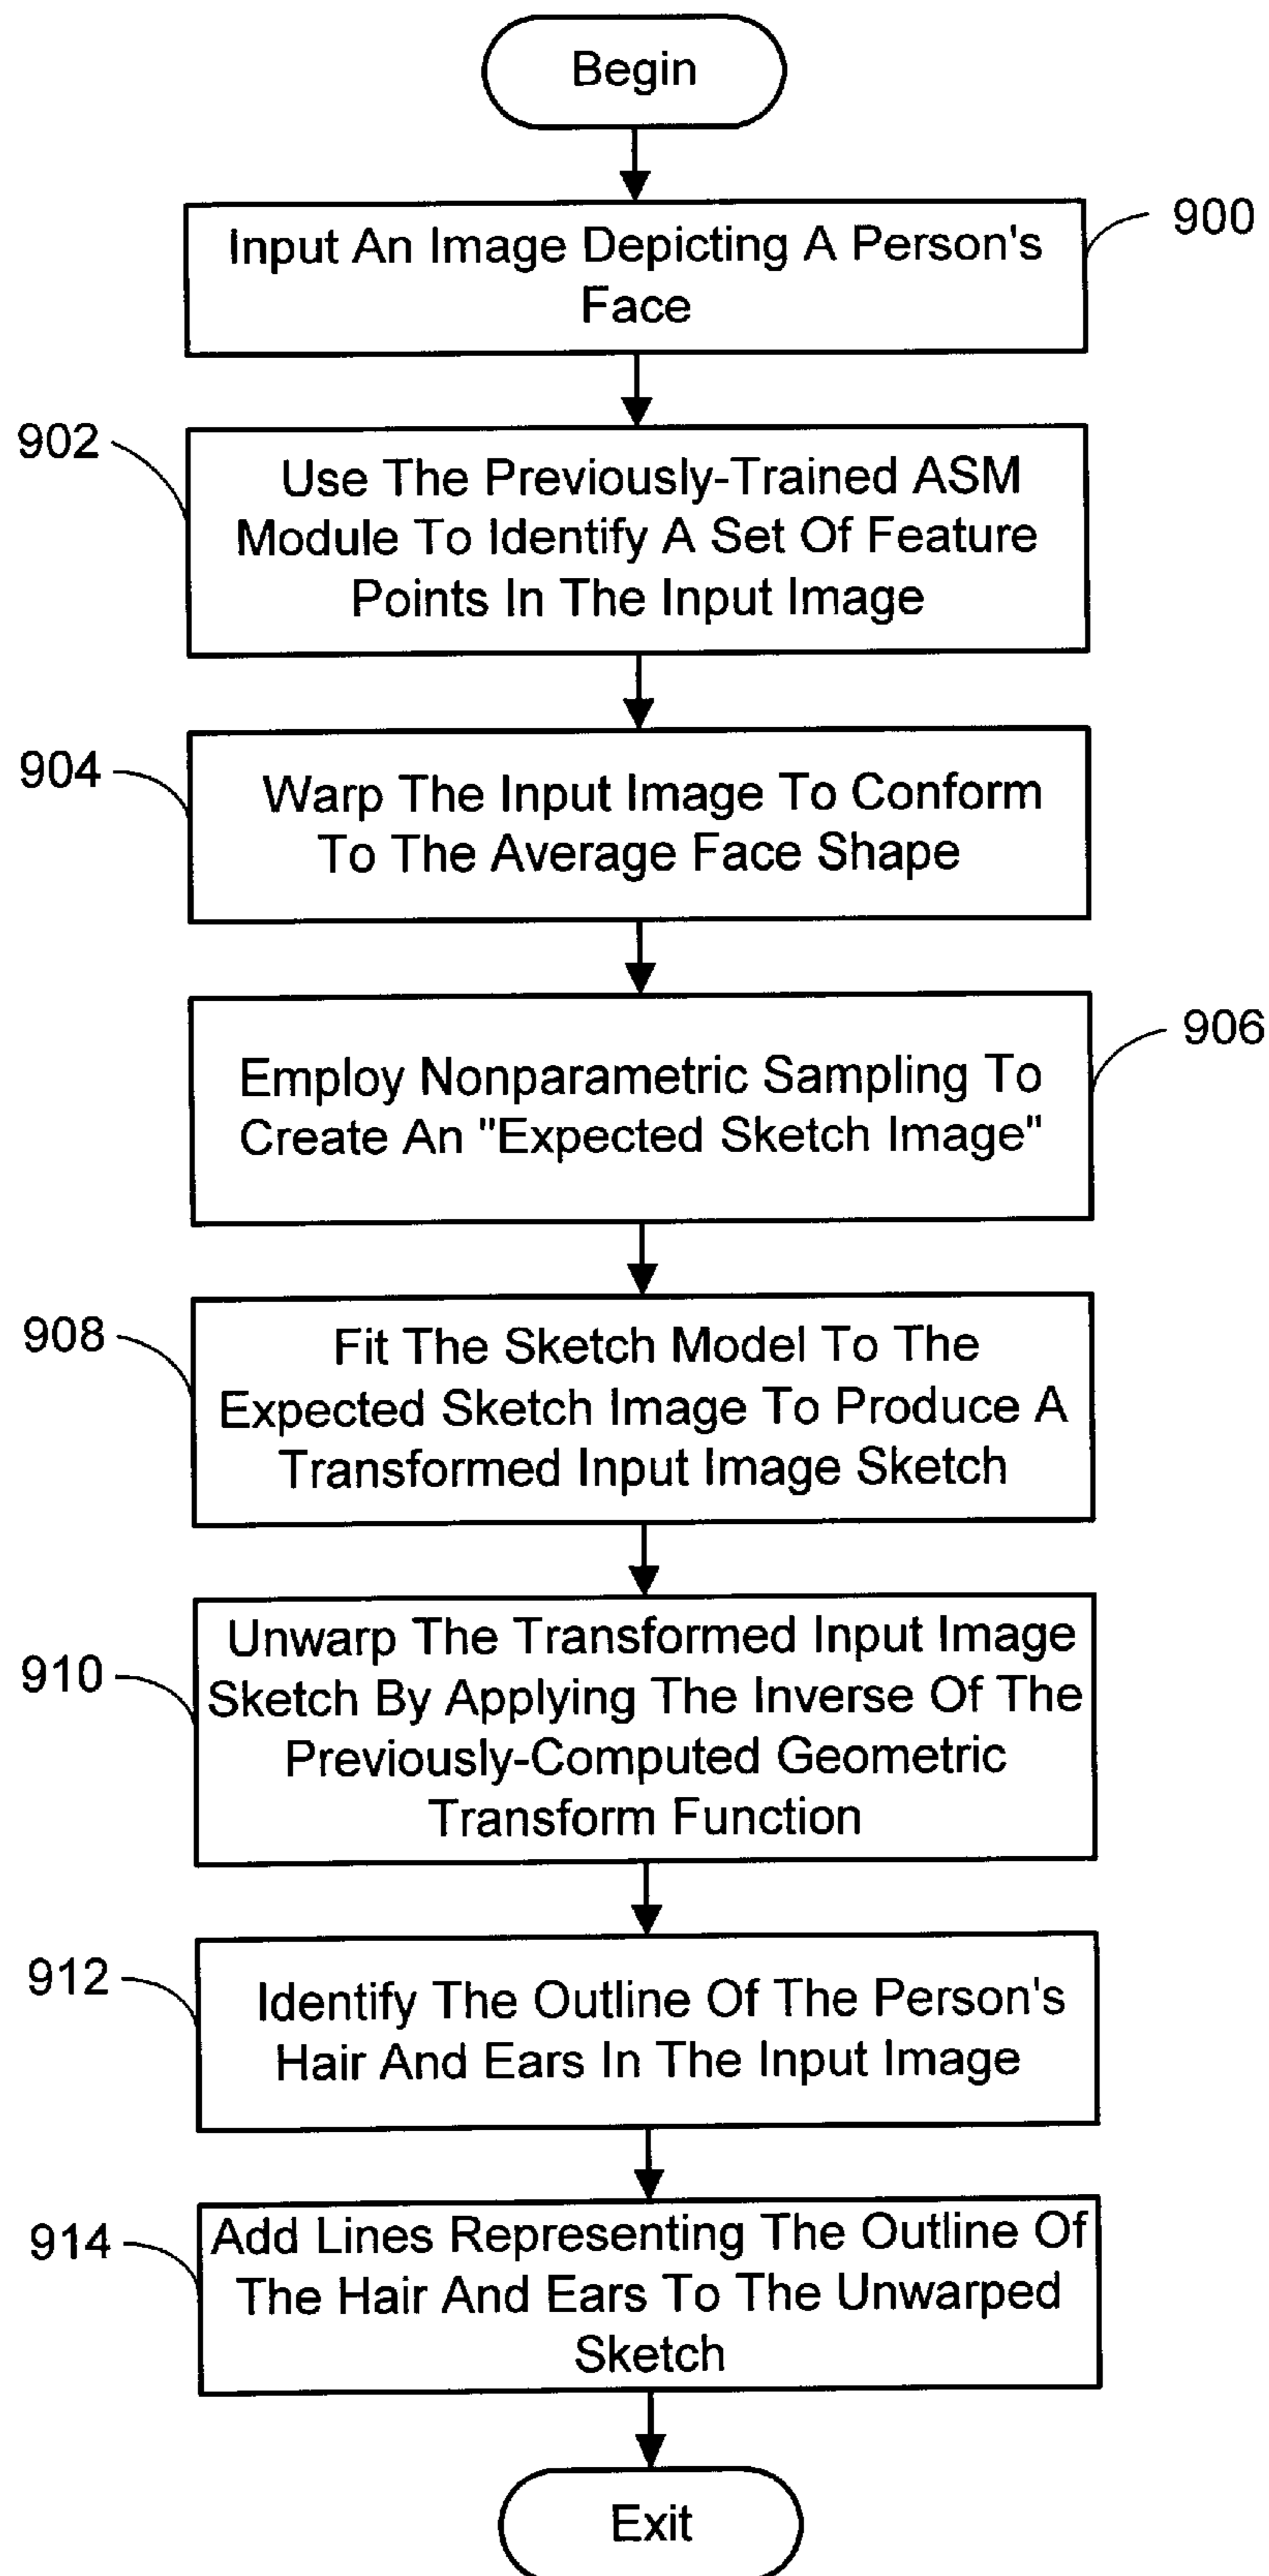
Begin

900

Input An Image Depicting A Person's Face

902

Use The Previously-Trained ASM Module To Identify A Set Of Feature Points In The Input Image

904

Warp The Input Image To Conform To The Average Face Shape

906

Employ Nonparametric Sampling To Create An "Expected Sketch Image"

908

Fit The Sketch Model To The Expected Sketch Image To Produce A Transformed Input Image Sketch

910

Unwarp The Transformed Input Image Sketch By Applying The Inverse Of The Previously-Computed Geometric Transform Function

912

Identify The Outline Of The Person's Hair And Ears In The Input Image

914

Add Lines Representing The Outline Of The Hair And Ears To The Unwarped Sketch

Exit